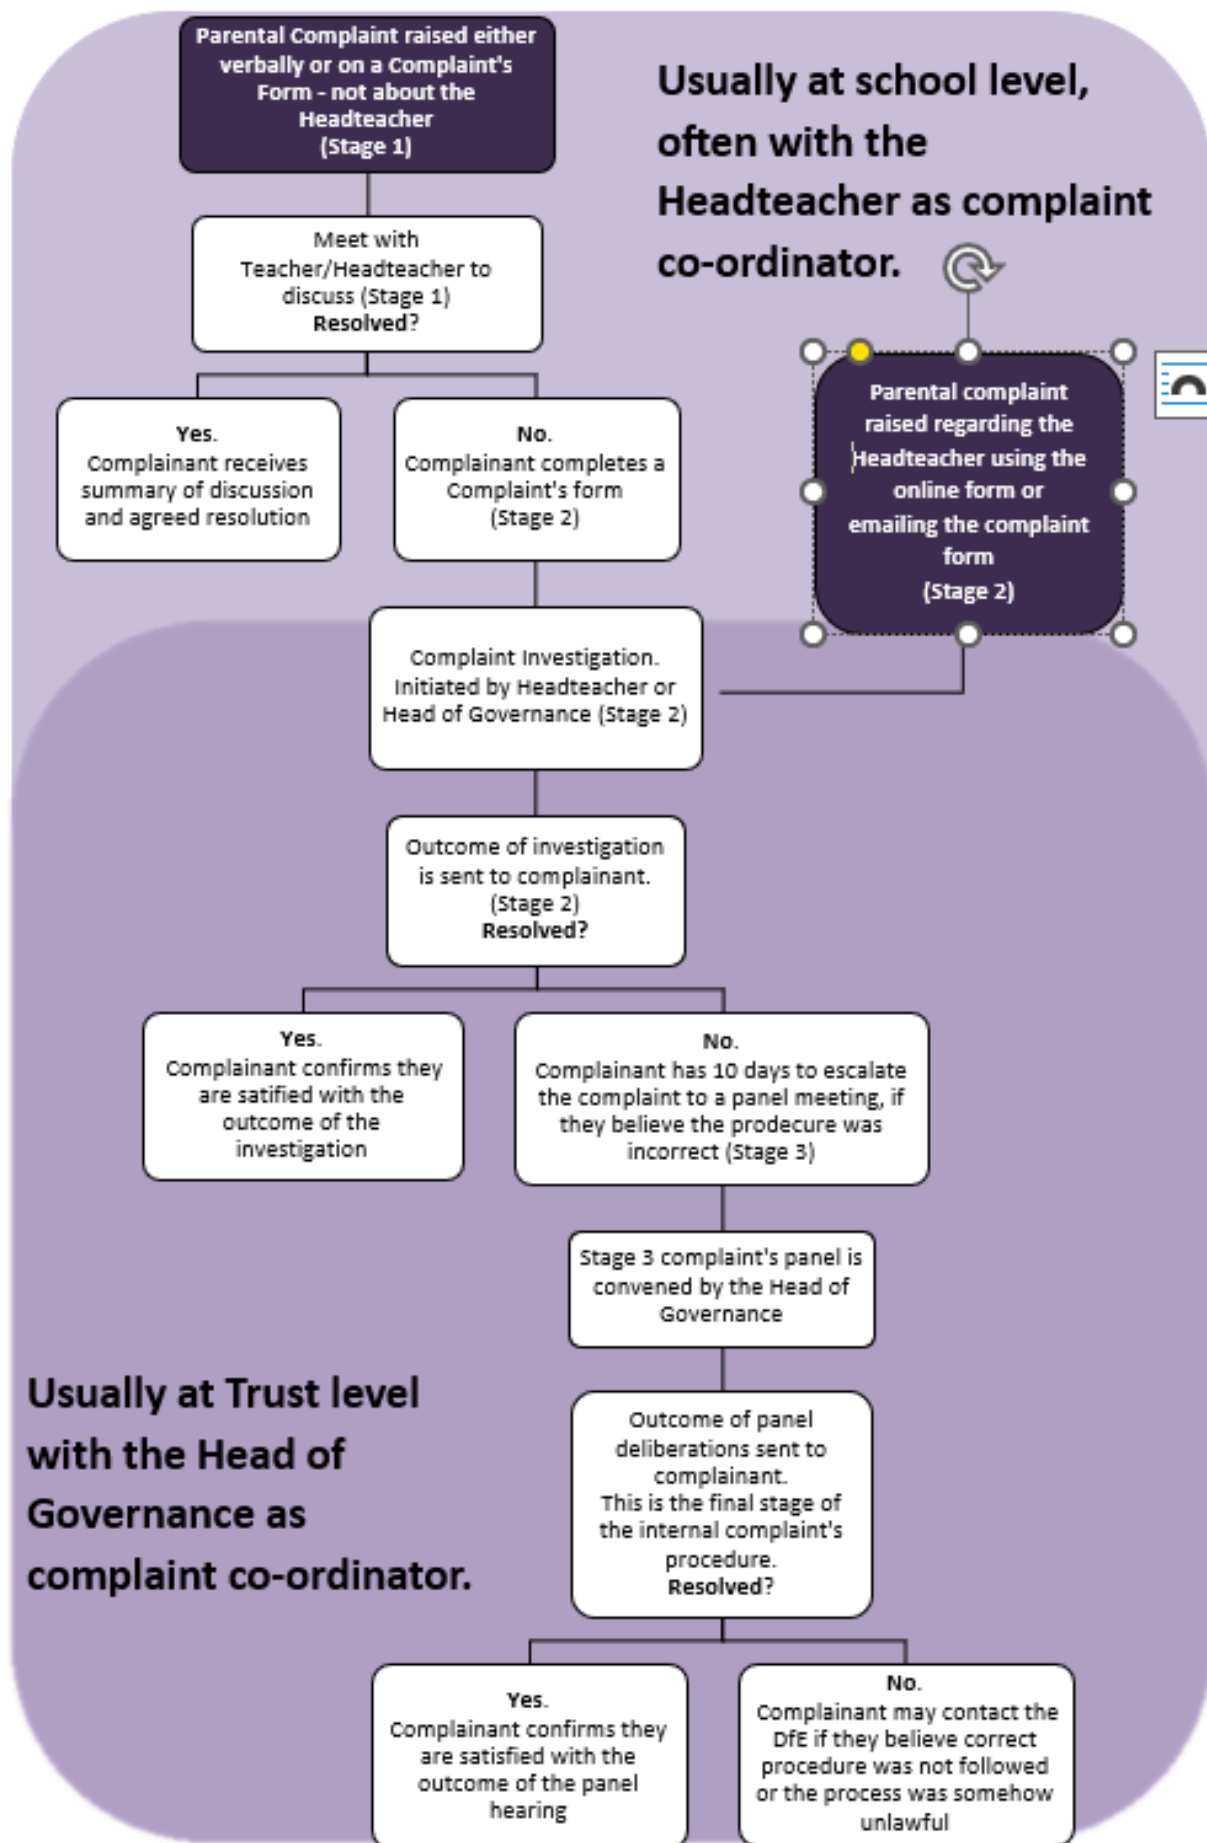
Parental Complaint raised either verbally or on a Complaint's Form - not about the Headteacher (Stage 1)

Usually at school level, often with the Headteacher as complaint co-ordinator.

Meet with Teacher/Headteacher to discuss (Stage 1) Resolved?

Yes. Complainant receives summary of discussion and agreed resolution

No. Complainant completes a Complaint's form (Stage 2)

Parental complaint raised regarding the Headteacher using the online form or emailing the complaint form (Stage 2)

Complaint Investigation. Initiated by Headteacher or Head of Governance (Stage 2)

Outcome of investigation is sent to complainant. (Stage 2) Resolved?

Yes. Complainant confirms they are satified with the outcome of the investigation

No. Complainant has 10 days to escalate the complaint to a panel meeting, if they believe the prodecure was incorrect (Stage 3)

Stage 3 complaint's panel is convened by the Head of Governance

Usually at Trust level with the Head of Governance as complaint co-ordinator.

Outcome of panel deliberations sent to complainant. This is the final stage of the internal complaint's procedure. Resolved?

Yes. Complainant confirms they are satisfied with the outcome of the panel hearing

No. Complainant may contact the DfE if they believe correct procedure was not followed or the process was somehow unlawful